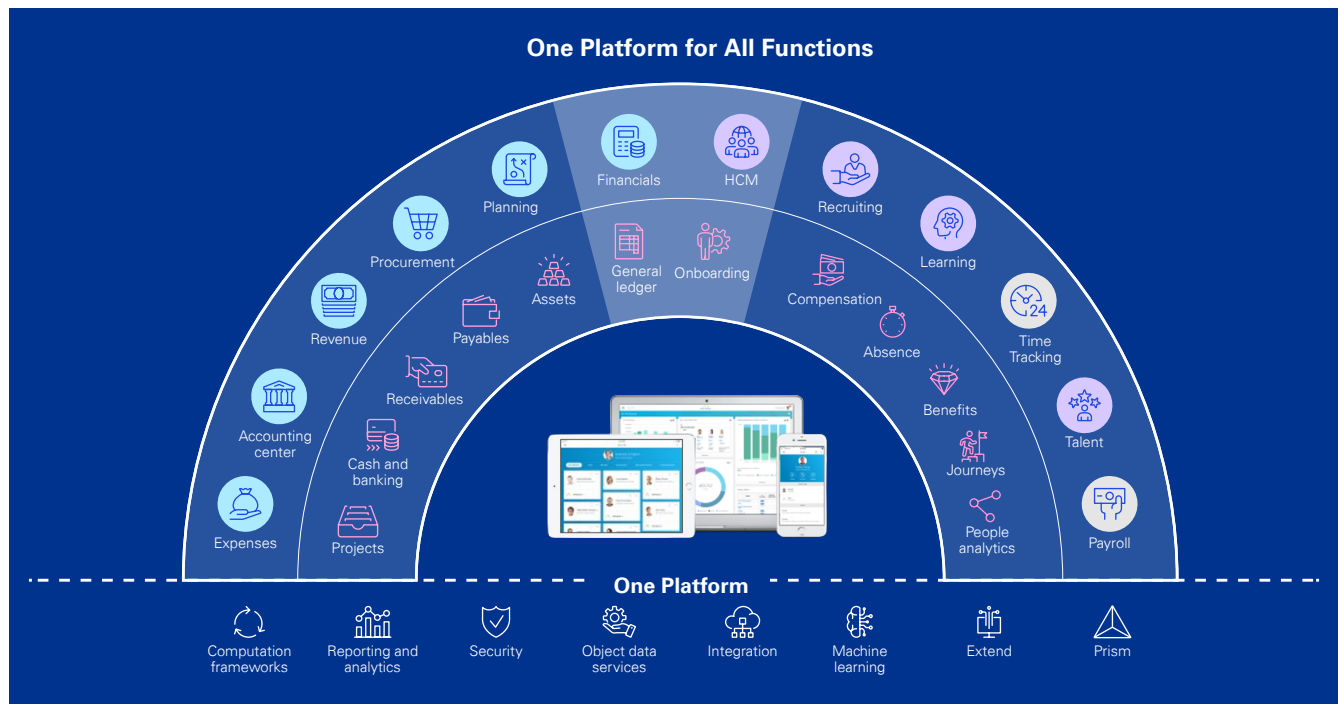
One Platform for All Functions

Financials
HCM
Planning
Recruiting
Procurement
Learning
Revenue
Time Tracking
Accounting center
Talent
Expenses
Payroll

General ledger
Onboarding
Assets
Compensation
Payables
Absence
Receivables
Benefits
Cash and banking
Journeys
Projects
People analytics

One Platform

Computation frameworks
Reporting and analytics
Security
Object data services
Integration
Machine learning
Extend
Prism